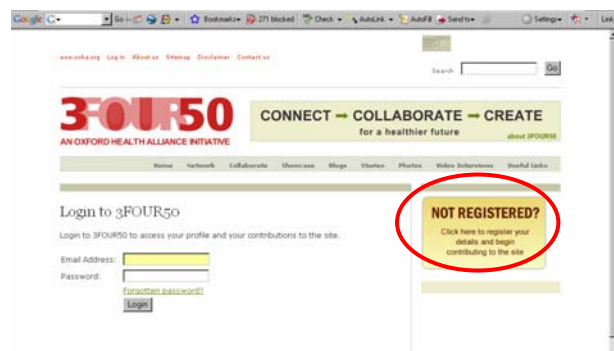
Google G- Go Bookmarks 271 blocked Check AutoLink AutoFill Send to Settings Lin

www.oxha.org Log in About us Sitemap Disclaimer Contact us

Search Go

3FOUR50

AN OXFORD HEALTH ALLIANCE INITIATIVE

CONNECT → COLLABORATE → CREATE

for a healthier future

about 3FOUR50

Home Network Collaborate Showcase Blogs Stories Photos Video Interviews Useful Links

Login to 3FOUR50

Login to 3FOUR50 to access your profile and your contributions to the site.

Email Address:

Password:

Forgotten password?

Login

NOT REGISTERED?

Click here to register your details and begin contributing to the site